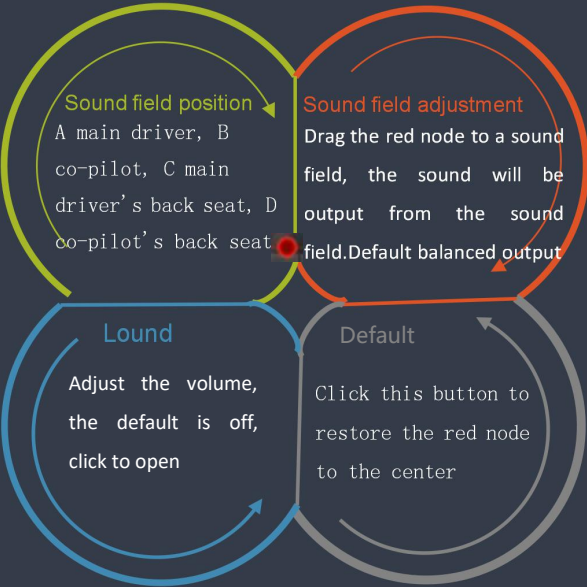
Sound field position
A main driver, B co-pilot, C main driver's back seat, D co-pilot's back seat

Sound field adjustment
Drag the red node to a sound field, the sound will be output from the sound field.Default balanced output

Lound
Adjust the volume, the default is off, click to open

Default
Click this button to restore the red node to the center